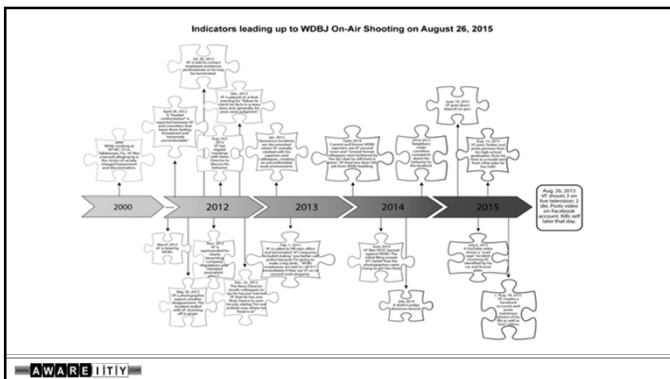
Indicators leading up to WDBJ On-Air Shooting on August 26, 2015

2000

2012

2013

2014

2015

Aug. 26, 2015 VF shoots 3 on live television; 2 die. Posts video on Facebook account. Kills self later that day.

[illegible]

AWAREITY